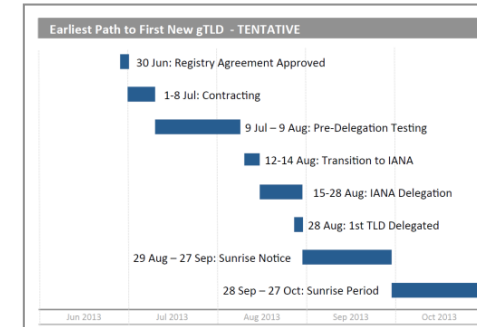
Earliest Path to First New gTLD - TENTATIVE

30 Jun: Registry Agreement Approved

1-8 Jul: Contracting

9 Jul – 9 Aug: Pre-Delegation Testing

12-14 Aug: Transition to IANA

15-28 Aug: IANA Delegation

28 Aug: 1st TLD Delegated

29 Aug – 27 Sep: Sunrise Notice

28 Sep – 27 Oct: Sunrise Period

Jun 2013 Jul 2013 Aug 2013 Sep 2013 Oct 2013